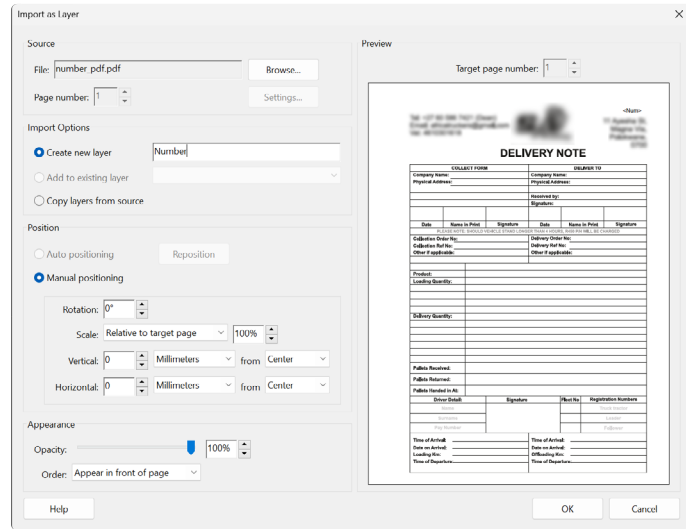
Import as Layer

Source

File: number_pdf.pdf Browse...

Page number: 1 Settings...

Import Options

Create new layer Number

Add to existing layer

Copy layers from source

Position

Auto positioning Reposition

Manual positioning

Rotation: 0°

Scale: Relative to target page 100%

Vertical: 0 Millimeters from Center

Horizontal: 0 Millimeters from Center

Appearance

Opacity: 100%

Order: Appear in front of page

Preview

Target page number: 1

<Num>

DELIVERY NOTE

| COLLECT FROM | | | DELIVER TO | | |
|---|---|---|---|---|---|
| Company Name: | | | Company Name: | | |
| Physical Address: | | | Physical Address: | | |
| | | | Received by: | | |
| | | | Signature: | | |
| Date | Name in Print | Signature | Date | Name in Print | Signature |

PLEASE NOTE: SHOULD VEHICLE STAND LONGER THAN 4 HOURS, R400 PH WILL BE CHARGED

Collection Order No: Delivery Order No:
Collection Ref No: Delivery Ref No:
Other if applicable: Other if applicable:

Product:
Loading Quantity:

Delivery Quantity:

Pallets Received:
Pallets Returned:
Pallets Handed in At:

| Driver Detail: | Signature | Fleet No | Registration Numbers |
|---|---|---|---|
| Name | | | Truck Horse |
| Surname | | | Leader |
| Pay Number | | | Fullgrow |

Time of Arrival: Time of Arrival:
Date on Arrival: Date on Arrival:
Loading Km: Offloading Km:
Time of Departure: Time of Departure:

Help OK Cancel